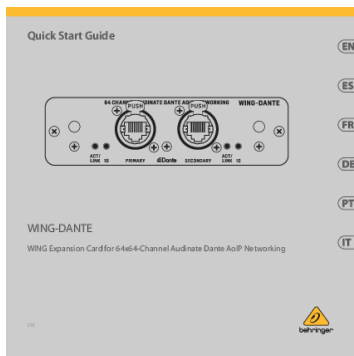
Quick Start Guide

EN

ES

FR

DE

PT

IT

64 CHANNEL AUDINATE DANTE AOIP NETWORKING WING-DANTE

PUSH

PUSH

ACT/ LINK 10

PRIMARY

Dante

SECONDARY

ACT/ LINK 10

WING-DANTE

WING Expansion Card for 64x64-Channel Audinate Dante AoIP Networking

behringer